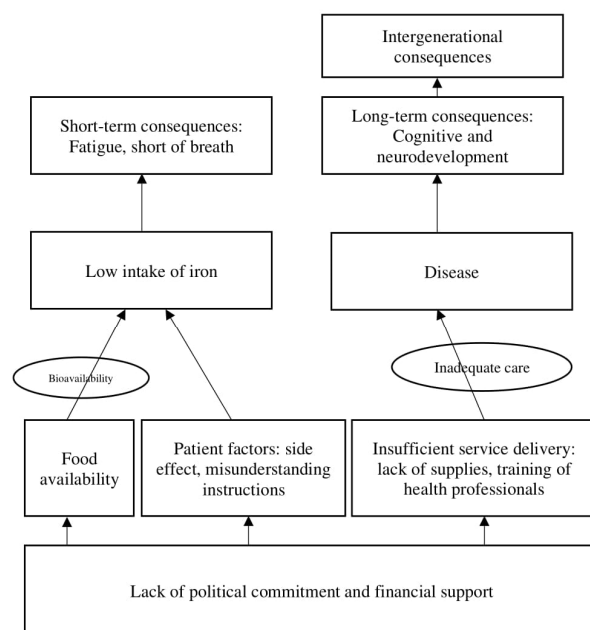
Intergenerational consequences

Short-term consequences: Fatigue, short of breath

Long-term consequences: Cognitive and neurodevelopment

Low intake of iron

Disease

Bioavailability

Inadequate care

Food availability

Patient factors: side effect, misunderstanding instructions

Insufficient service delivery: lack of supplies, training of health professionals

Lack of political commitment and financial support